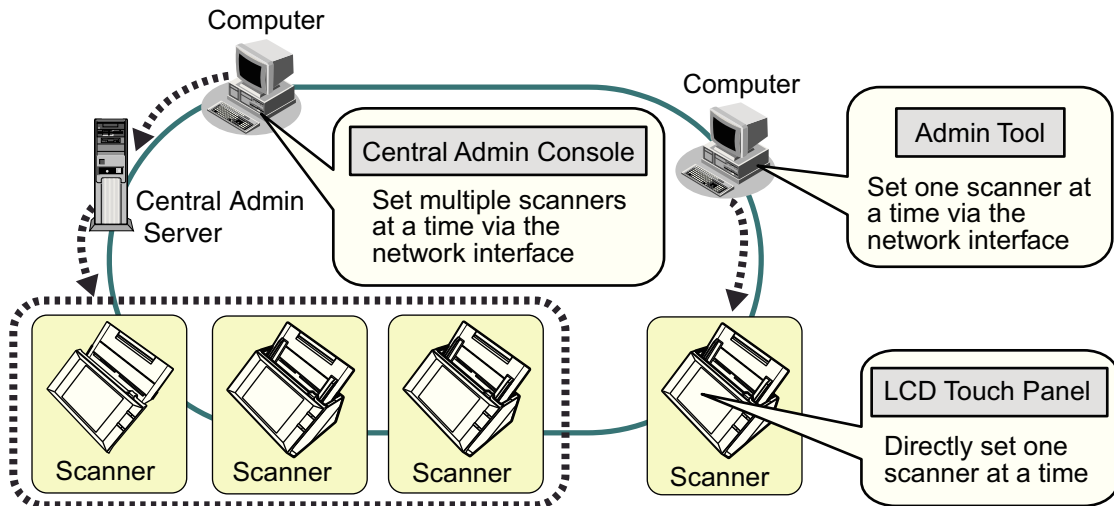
Computer

Central Admin Server

Central Admin Console

Set multiple scanners at a time via the network interface

Computer

Admin Tool

Set one scanner at a time via the network interface

Scanner

Scanner

Scanner

Scanner

LCD Touch Panel

Directly set one scanner at a time